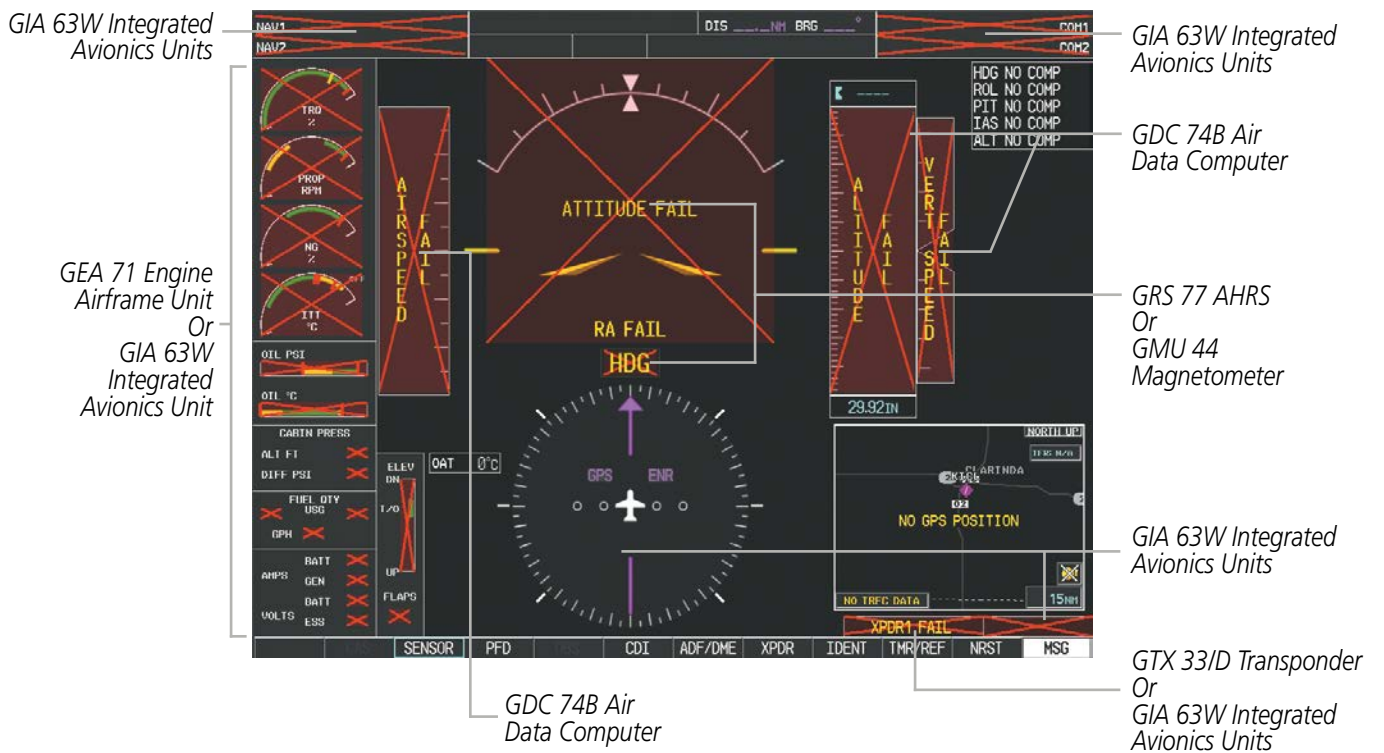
GIA 63W Integrated Avionics Units

NAV1
NAV2

DIS ___NM BRG ___°

COM1
COM2

GIA 63W Integrated Avionics Units

HDG NO COMP
ROL NO COMP
PIT NO COMP
IAS NO COMP
ALT NO COMP

GDC 74B Air Data Computer

TRQ %

PROP RPM

NG %

ITT °C

OIL PSI

OIL °C

CABIN PRESS
ALT FT
DIFF PSI

FUEL QTY USG
GPH

AMPS BATT
GEN
VOLTS BATT
ESS

ELEV
DN
T/O
UP
FLAPS

OAT 0°C

AIRSPEED FAIL

ATTITUDE FAIL

RA FAIL

HDG

ALTITUDE FAIL

VERT SPEED FAIL

29.92IN

GEA 71 Engine Airframe Unit Or GIA 63W Integrated Avionics Unit

GRS 77 AHRS Or GMU 44 Magnetometer

GPS ENR

NORTH UP
TFS N/A
CLARINDA
NO GPS POSITION
NO TRFC DATA
15NM

GIA 63W Integrated Avionics Units

XPDR1 FAIL

SENSOR | PFD | CDI | ADF/DME | XPDR | IDENT | TMR/REF | NRST | MSG

GDC 74B Air Data Computer

GTX 33/D Transponder Or GIA 63W Integrated Avionics Units